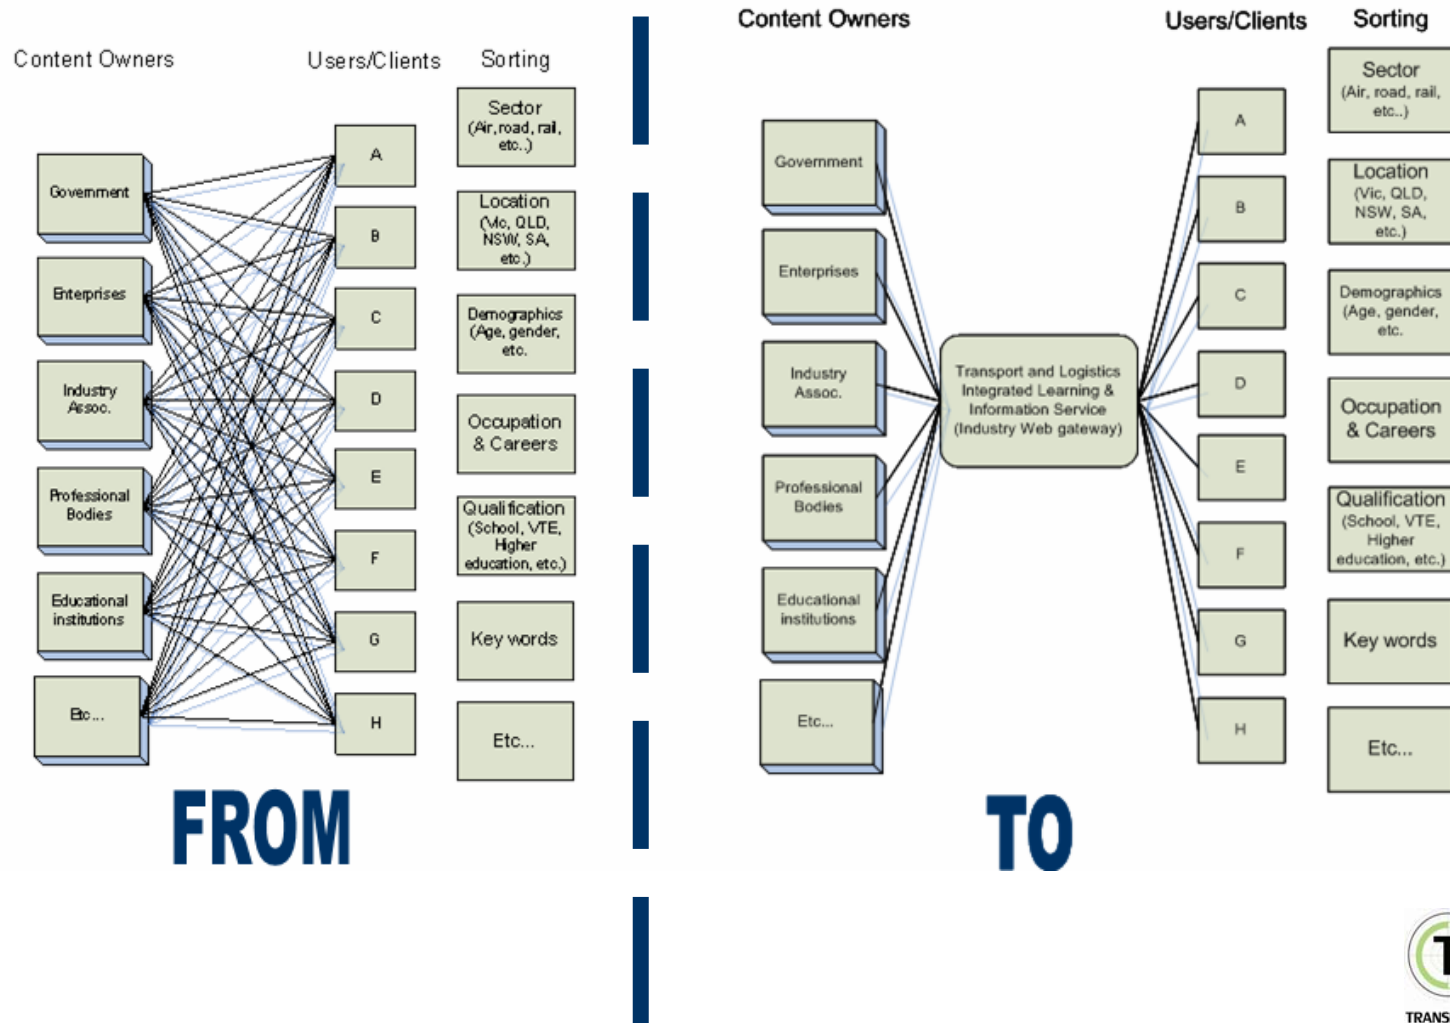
Content Owners

Users/Clients

Sorting

Government

Enterprises

Industry Assoc.

Professional Bodies

Educational institutions

Etc...

A

B

C

D

E

F

G

H

Sector (Air, road, rail, etc..)

Location (Vic, QLD, NSW, SA, etc.)

Demographics (Age, gender, etc.

Occupation & Careers

Qualification (School, VTE, Higher education, etc.)

Key words

Etc...

FROM

Content Owners

Users/Clients

Sorting

Government

Enterprises

Industry Assoc.

Professional Bodies

Educational institutions

Etc...

Transport and Logistics Integrated Learning & Information Service (Industry Web gateway)

A

B

C

D

E

F

G

H

Sector (Air, road, rail, etc..)

Location (Vic, QLD, NSW, SA, etc.)

Demographics (Age, gender, etc.

Occupation & Careers

Qualification (School, VTE, Higher education, etc.)

Key words

Etc...

TO

TRANS